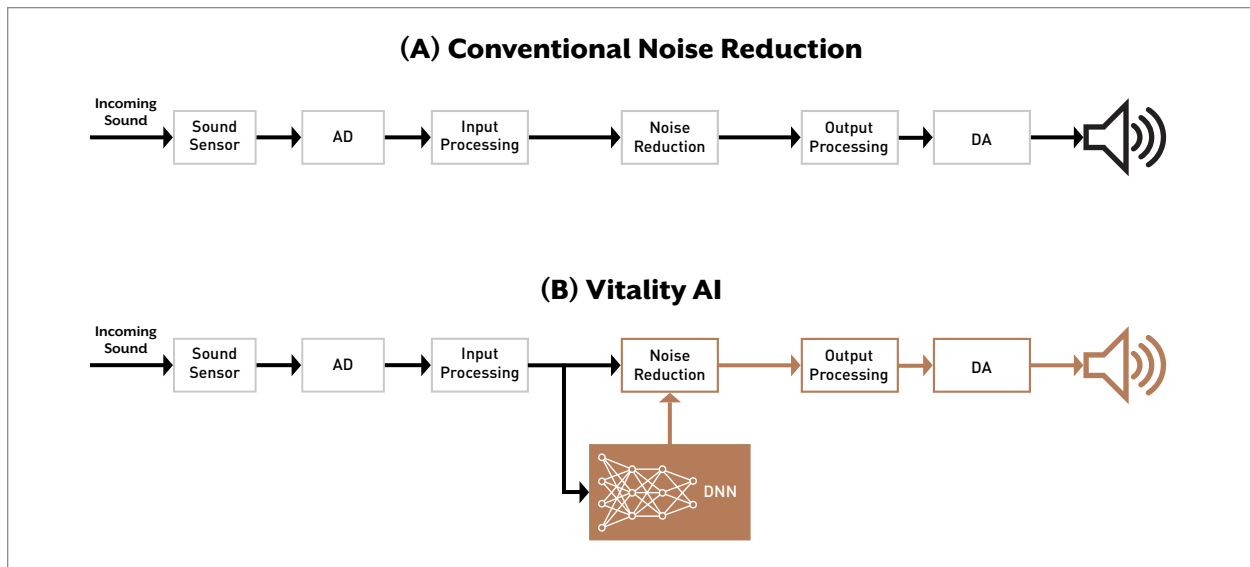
(A) Conventional Noise Reduction

Incoming Sound

Sound Sensor

AD

Input Processing

Noise Reduction

Output Processing

DA

(B) Vitality AI

Incoming Sound

Sound Sensor

AD

Input Processing

Noise Reduction

Output Processing

DA

DNN